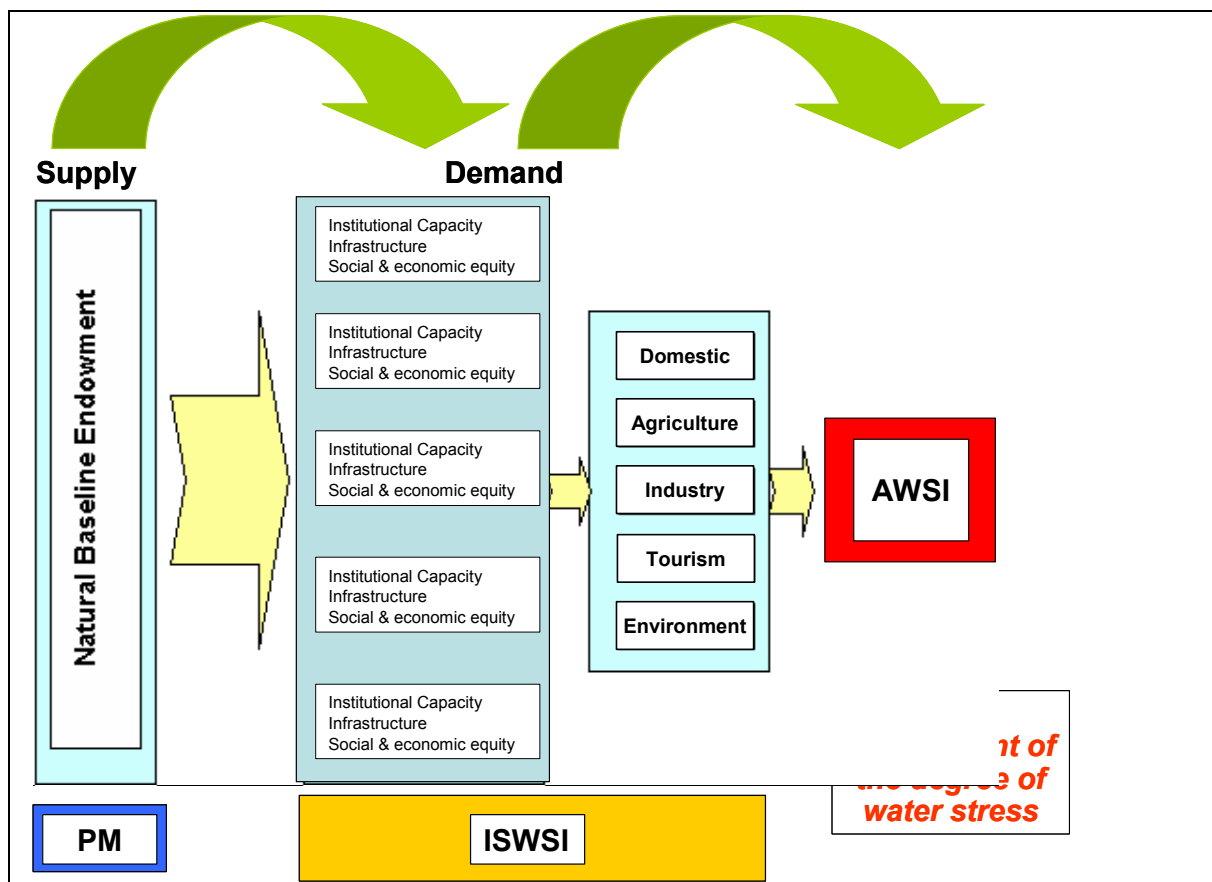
Supply

Demand

Natural Baseline Endowment

Institutional Capacity
Infrastructure
Social & economic equity

Institutional Capacity
Infrastructure
Social & economic equity

Institutional Capacity
Infrastructure
Social & economic equity

Institutional Capacity
Infrastructure
Social & economic equity

Institutional Capacity
Infrastructure
Social & economic equity

Domestic

Agriculture

Industry

Tourism

Environment

AWSI

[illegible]nt of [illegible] degree of water stress

PM

ISWSI